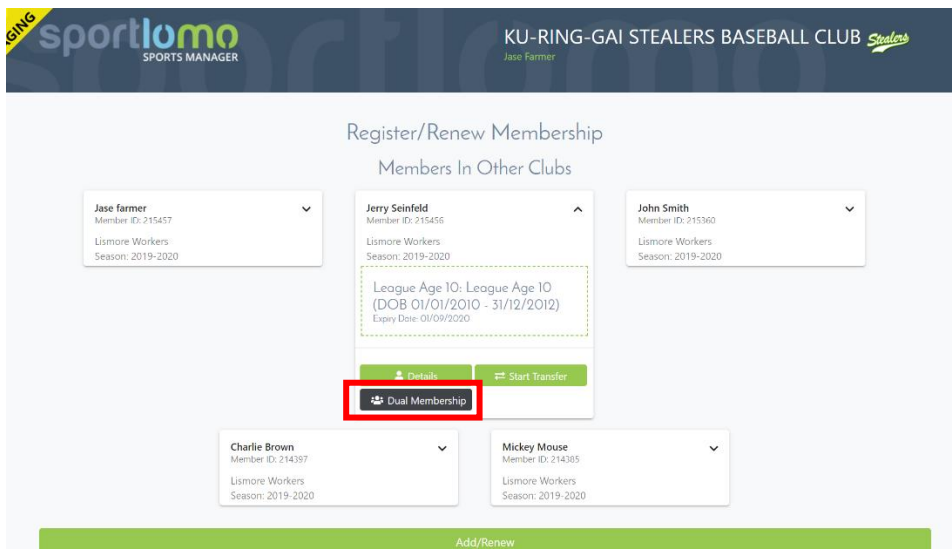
GING

sportlomo
SPORTS MANAGER

KU-RING-GAI STEALERS BASEBALL CLUB Stealers
Jase Farmer

Register/Renew Membership

Members In Other Clubs

Jase farmer
Member ID: 215457
Lismore Workers
Season: 2019-2020

Jerry Seinfeld
Member ID: 215456
Lismore Workers
Season: 2019-2020

League Age 10: League Age 10 (DOB 01/01/2010 - 31/12/2012)
Expiry Date: 01/09/2020

Details
Start Transfer
Dual Membership

John Smith
Member ID: 215360
Lismore Workers
Season: 2019-2020

Charlie Brown
Member ID: 214397
Lismore Workers
Season: 2019-2020

Mickey Mouse
Member ID: 214385
Lismore Workers
Season: 2019-2020

Add/Renew